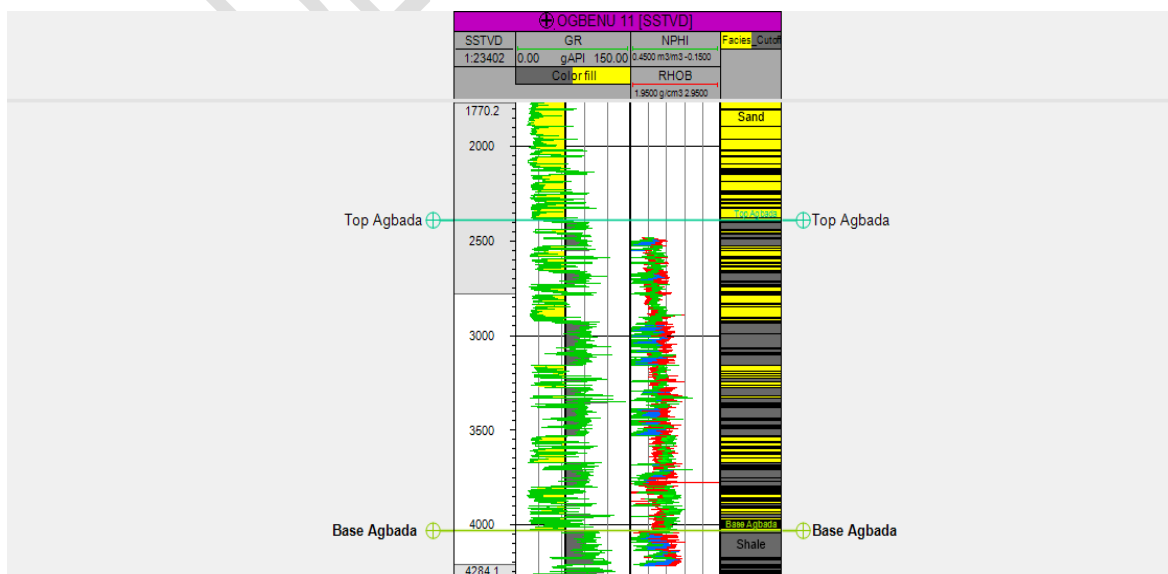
OGBENU 11 [SSTVD]

| SSTVD | GR | NPHI | Facies_Cutoff |
|---|---|---|---|
| 1:23402 | 0.00 gAPI 150.00 | 0.4500 m3/m3 -0.1500 | |
| | Color fill | RHOB | |
| | | 1.9500 g/cm3 2.9500 | |

1770.2
2000
2500
3000
3500
4000
4284.1

Sand
Top Agbada
Base Agbada
Shale

Top Agbada
Top Agbada
Base Agbada
Base Agbada